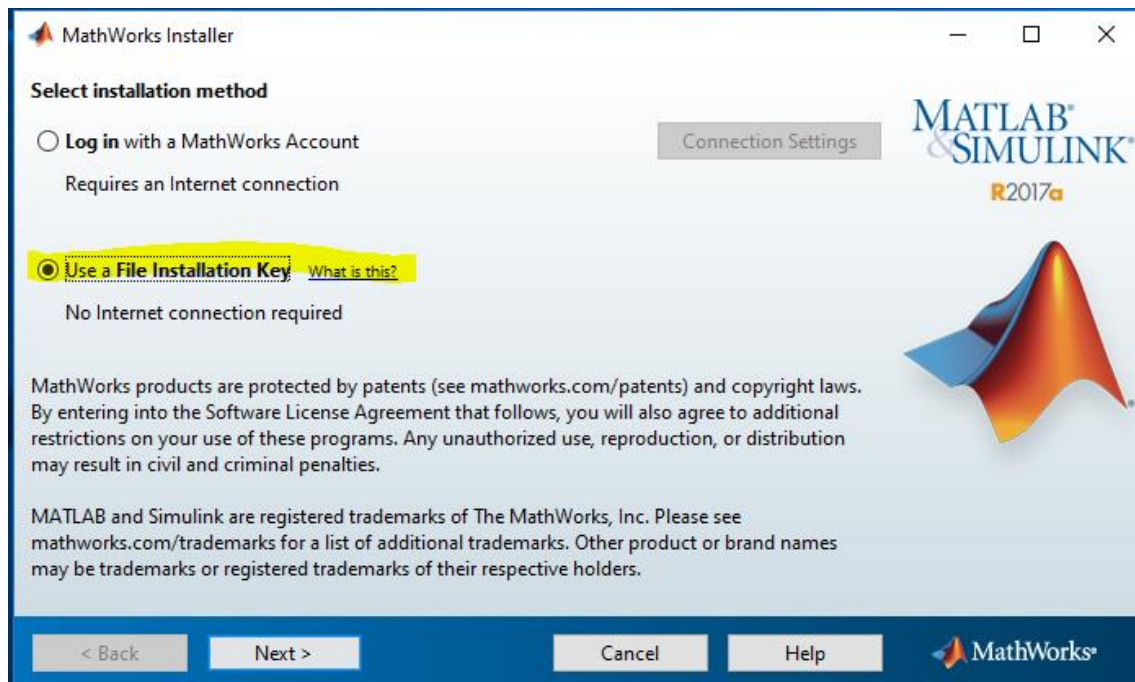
MathWorks Installer

Select installation method

Log in with a MathWorks Account

Connection Settings

Requires an Internet connection

MATLAB® &SIMULINK®
R2017a

Use a File Installation Key What is this?

No Internet connection required

MathWorks products are protected by patents (see mathworks.com/patents) and copyright laws. By entering into the Software License Agreement that follows, you will also agree to additional restrictions on your use of these programs. Any unauthorized use, reproduction, or distribution may result in civil and criminal penalties.

MATLAB and Simulink are registered trademarks of The MathWorks, Inc. Please see mathworks.com/trademarks for a list of additional trademarks. Other product or brand names may be trademarks or registered trademarks of their respective holders.

< Back

Next >

Cancel

Help

MathWorks®